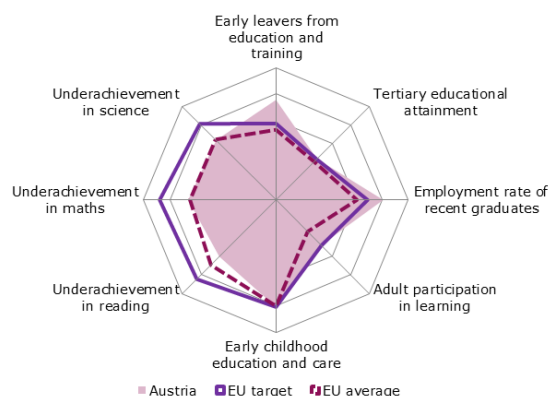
Early leavers from education and training

Tertiary educational attainment

Employment rate of recent graduates

Adult participation in learning

Early childhood education and care

Underachievement in reading

Underachievement in maths

Underachievement in science

Austria EU target EU average